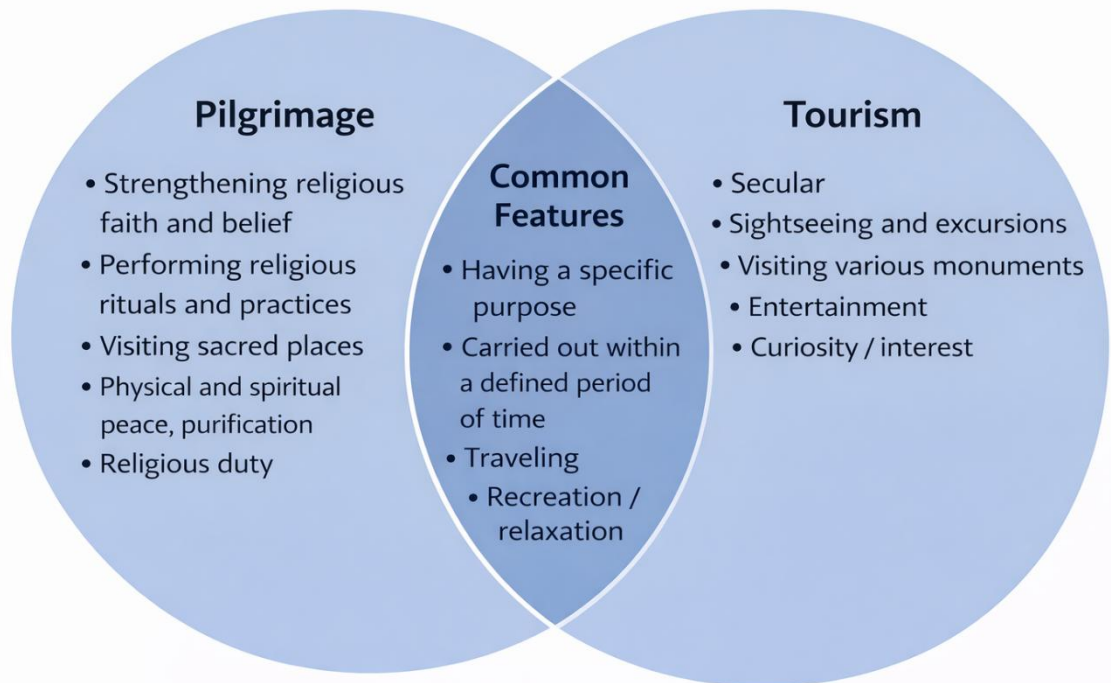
Pilgrimage

• Strengthening religious faith and belief
• Performing religious rituals and practices
• Visiting sacred places
• Physical and spiritual peace, purification
• Religious duty

Common Features

• Having a specific purpose
• Carried out within a defined period of time
• Traveling
• Recreation / relaxation

Tourism

• Secular
• Sightseeing and excursions
• Visiting various monuments
• Entertainment
• Curiosity / interest